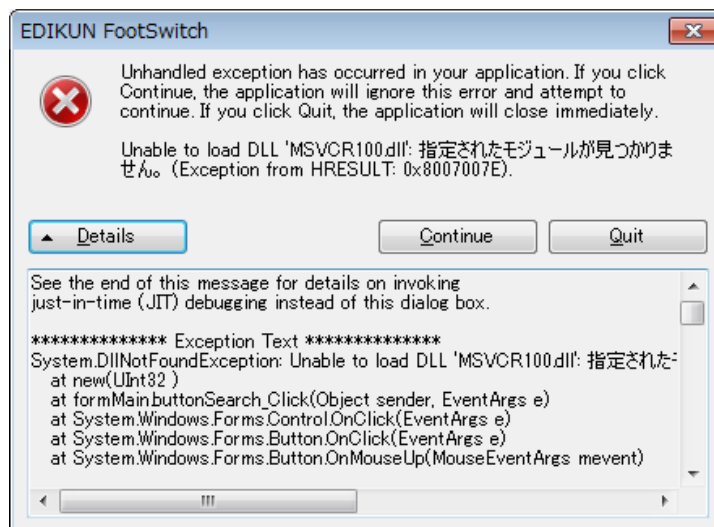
EDIKUN FootSwitch

Unhandled exception has occurred in your application. If you click Continue, the application will ignore this error and attempt to continue. If you click Quit, the application will close immediately.

Unable to load DLL 'MSVCR100.dll': 指定されたモジュールが見つかりません。 (Exception from HRESULT: 0x8007007E).

Details

Continue

Quit

See the end of this message for details on invoking just-in-time (JIT) debugging instead of this dialog box.

************** Exception Text **************
System.DllNotFoundException: Unable to load DLL 'MSVCR100.dll': 指定された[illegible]
at new(UInt32 )
at formMain.buttonSearch_Click(Object sender, EventArgs e)
at System.Windows.Forms.Control.OnClick(EventArgs e)
at System.Windows.Forms.Button.OnClick(EventArgs e)
at System.Windows.Forms.Button.OnMouseUp(MouseEventArgs mevent)